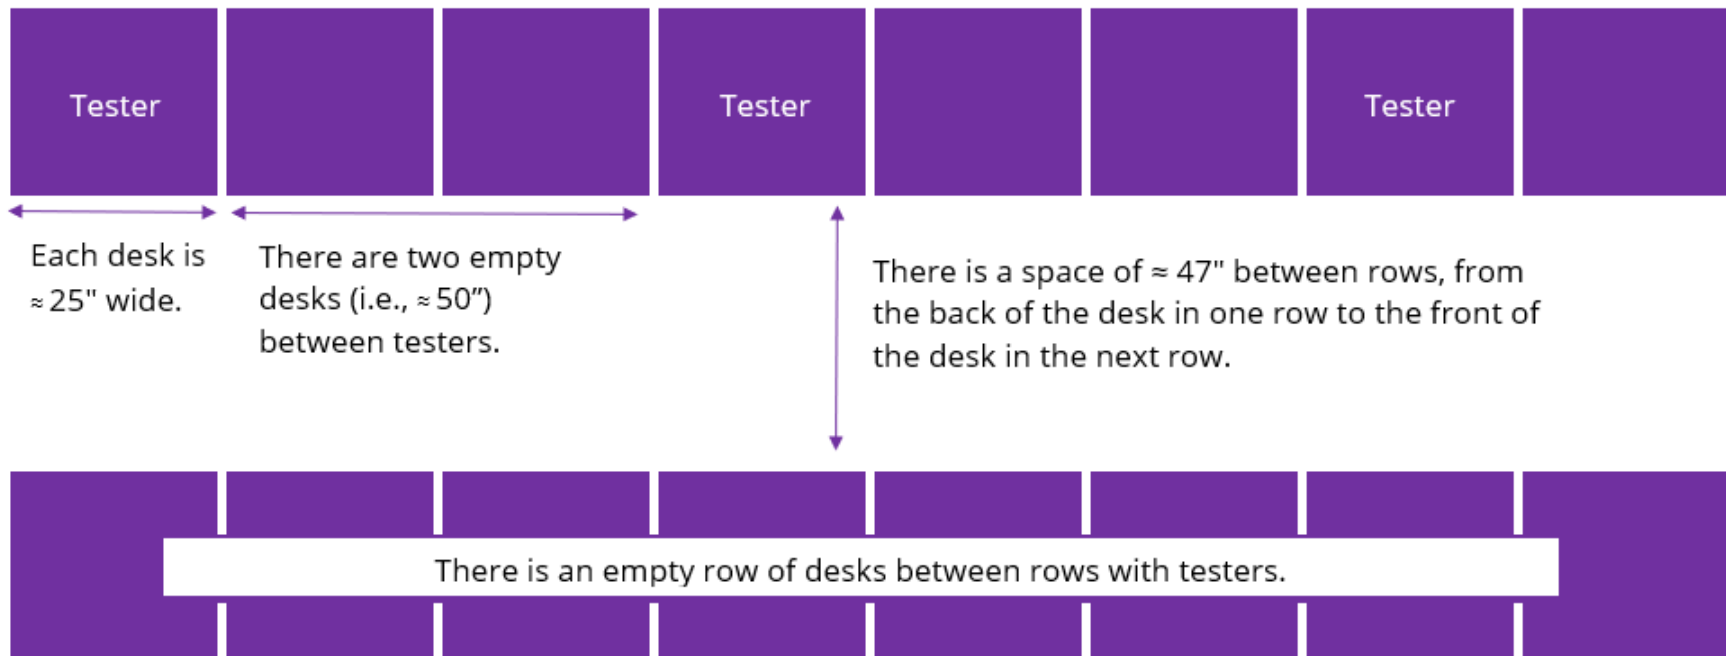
Tester

Tester

Tester

Each desk is ≈ 25" wide.

There are two empty desks (i.e., ≈ 50”) between testers.

There is a space of ≈ 47" between rows, from the back of the desk in one row to the front of the desk in the next row.

There is an empty row of desks between rows with testers.